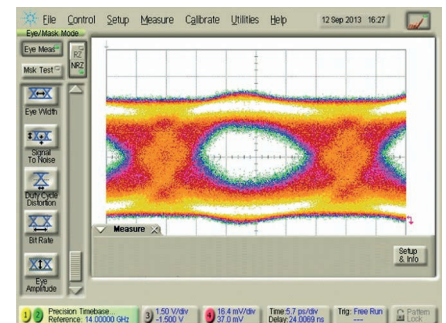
File Control Setup Measure Calibrate Utilities Help 12 Sep 2013 16:27

Eye/Mask Mode

Eye Meas

RZ NRZ

Msk Test

Eye Width

Signal To Noise

Duty Cycle Distortion

Bit Rate

Eye Amplitude

Measure

Setup & Info

Precision Timebase Reference: 14.00000 GHz

1.50 V/div -1.500 V

16.4 mV/div 37.0 mV

Time:5.7 ps/div Delay:24.0069 ns

Trig: Free Run

Pattern Lock